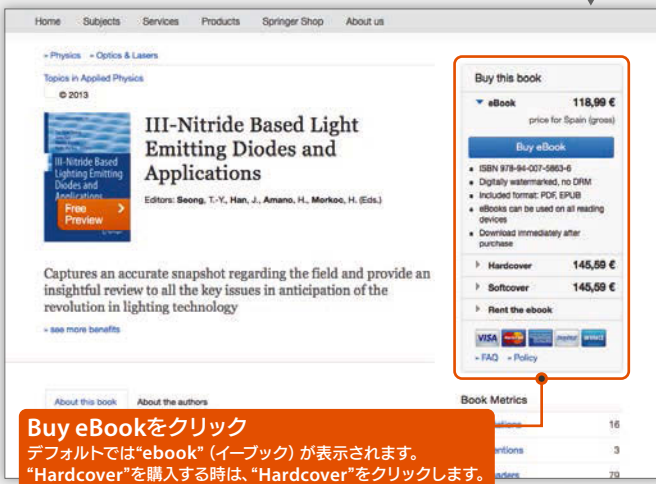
Home Subjects Services Products Springer Shop About us

» Physics » Optics & Lasers

Topics in Applied Physics

© 2013

III-Nitride Based Lighting Emitting Diodes and Applications

Free Preview

III-Nitride Based Light Emitting Diodes and Applications

Editors: Seong, T.-Y., Han, J., Amano, H., Morkoc, H. (Eds.)

Captures an accurate snapshot regarding the field and provide an insightful review to all the key issues in anticipation of the revolution in lighting technology

» see more benefits

Buy this book

eBook 118,99 €

price for Spain (gross)

Buy eBook

- ISBN 978-94-007-5863-6
- Digitally watermarked, no DRM
- Included format: PDF, EPUB
- eBooks can be used on all reading devices
- Download immediately after purchase

Hardcover 145,59 €

Softcover 145,59 €

Rent the ebook

VISA PayPal

» FAQ » Policy

About this book About the authors

Book Metrics

16

3

79

Buy eBookをクリック

デフォルトでは"ebook"（イーブック）が表示されます。

"Hardcover"を購入する時は、"Hardcover"をクリックします。